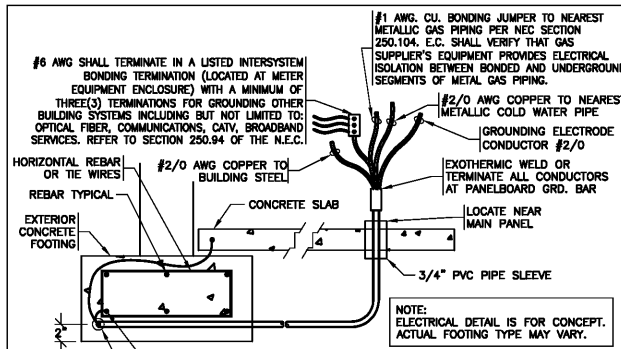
#1 AWG. CU. BONDING JUMPER TO NEAREST METALLIC GAS PIPING PER NEC SECTION 250.104. E.C. SHALL VERIFY THAT GAS SUPPLIER'S EQUIPMENT PROVIDES ELECTRICAL ISOLATION BETWEEN BONDED AND UNDERGROUNI SEGMENTS OF METAL GAS PIPING.

#6 AWG SHALL TERMINATE IN A LISTED INTERSYSTEM BONDING TERMINATION (LOCATED AT METER EQUIPMENT ENCLOSURE) WITH A MINIMUM OF THREE(3) TERMINATIONS FOR GROUNDING OTHER BUILDING SYSTEMS INCLUDING BUT NOT LIMITED TO: OPTICAL FIBER, COMMUNICATIONS, CATV, BROADBAND SERVICES. REFER TO SECTION 250.94 OF THE N.E.C.

#2/0 AWG COPPER TO NEAREST METALLIC COLD WATER PIPE

GROUNDING ELECTRODE CONDUCTOR #2/0

HORIZONTAL REBAR OR TIE WIRES

#2/0 AWG COPPER TO BUILDING STEEL

EXOTHERMIC WELD OR TERMINATE ALL CONDUCTORS AT PANELBOARD GRD. BAR

REBAR TYPICAL

CONCRETE SLAB

LOCATE NEAR MAIN PANEL

EXTERIOR CONCRETE FOOTING

3/4" PVC PIPE SLEEVE

2"

NOTE:
ELECTRICAL DETAIL IS FOR CONCEPT. ACTUAL FOOTING TYPE MAY VARY.